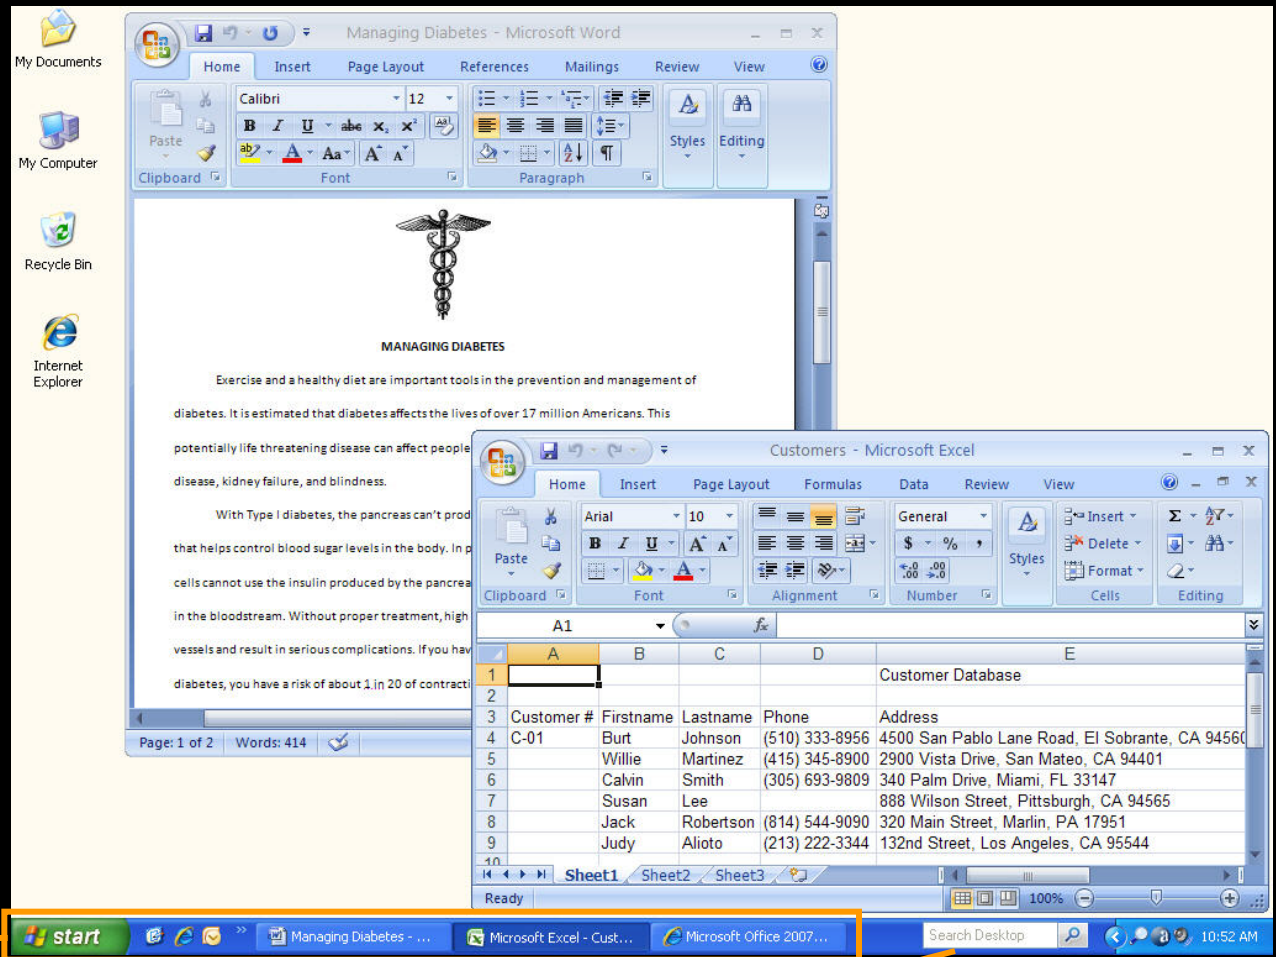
My Documents

My Computer

Recycle Bin

Internet Explorer

Managing Diabetes - Microsoft Word

Home Insert Page Layout References Mailings Review View

Paste

Calibri 12

Styles Editing

Clipboard Font Paragraph

MANAGING DIABETES

Exercise and a healthy diet are important tools in the prevention and management of diabetes. It is estimated that diabetes affects the lives of over 17 million Americans. This potentially life threatening disease can affect people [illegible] disease, kidney failure, and blindness.

With Type I diabetes, the pancreas can't prod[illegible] that helps control blood sugar levels in the body. In p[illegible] cells cannot use the insulin produced by the pancrea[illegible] in the bloodstream. Without proper treatment, high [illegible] vessels and result in serious complications. If you hav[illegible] diabetes, you have a risk of about 1 in 20 of contracti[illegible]

Page: 1 of 2 Words: 414

Customers - Microsoft Excel

Home Insert Page Layout Formulas Data Review View

Paste

Arial 10

General

$ % ,

Styles

Insert Delete Format

Σ

Clipboard Font Alignment Number Cells Editing

A1 $f_x$

| | A | B | C | D | E |
|---|---|---|---|---|---|
| 1 | | | | | Customer Database |
| 2 | | | | | |
| 3 | Customer # | Firstname | Lastname | Phone | Address |
| 4 | C-01 | Burt | Johnson | (510) 333-8956 | 4500 San Pablo Lane Road, El Sobrante, CA 9456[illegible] |
| 5 | | Willie | Martinez | (415) 345-8900 | 2900 Vista Drive, San Mateo, CA 94401 |
| 6 | | Calvin | Smith | (305) 693-9809 | 340 Palm Drive, Miami, FL 33147 |
| 7 | | Susan | Lee | | 888 Wilson Street, Pittsburgh, CA 94565 |
| 8 | | Jack | Robertson | (814) 544-9090 | 320 Main Street, Marlin, PA 17951 |
| 9 | | Judy | Alioto | (213) 222-3344 | 132nd Street, Los Angeles, CA 95544 |
| 10 | | | | | |

Sheet1 Sheet2 Sheet3

Ready 100%

start Managing Diabetes - ... Microsoft Excel - Cust... Microsoft Office 2007... Search Desktop 10:52 AM